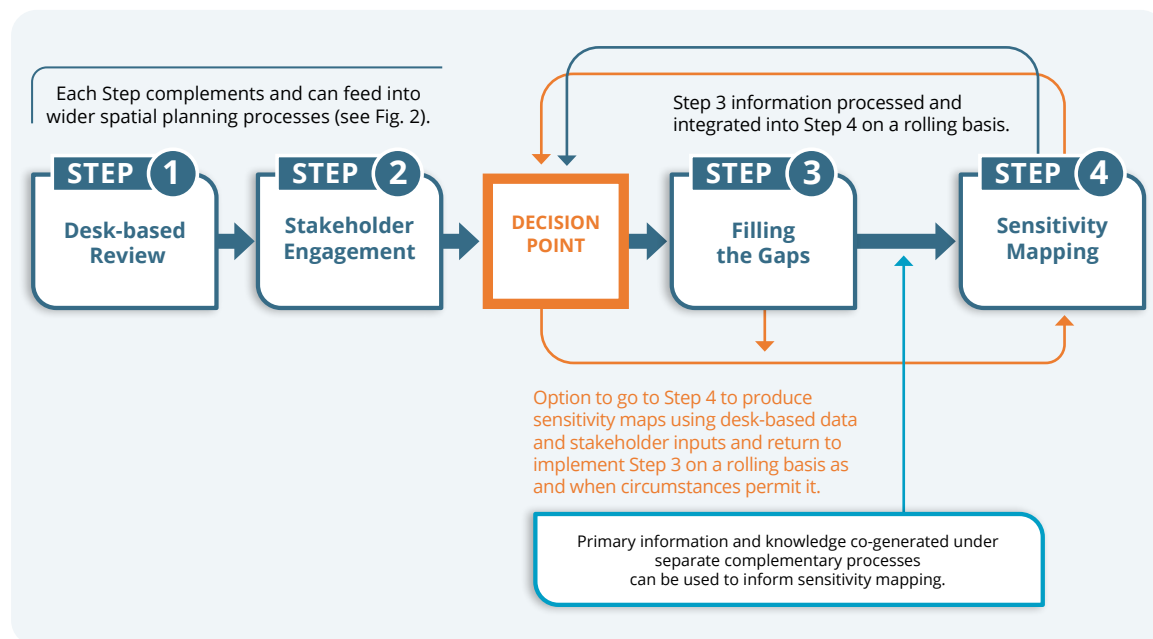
Each Step complements and can feed into wider spatial planning processes (see Fig. 2).

Step 3 information processed and integrated into Step 4 on a rolling basis.

STEP 1
Desk-based Review

STEP 2
Stakeholder Engagement

DECISION POINT

STEP 3
Filling the Gaps

STEP 4
Sensitivity Mapping

Option to go to Step 4 to produce sensitivity maps using desk-based data and stakeholder inputs and return to implement Step 3 on a rolling basis as and when circumstances permit it.

Primary information and knowledge co-generated under separate complementary processes can be used to inform sensitivity mapping.